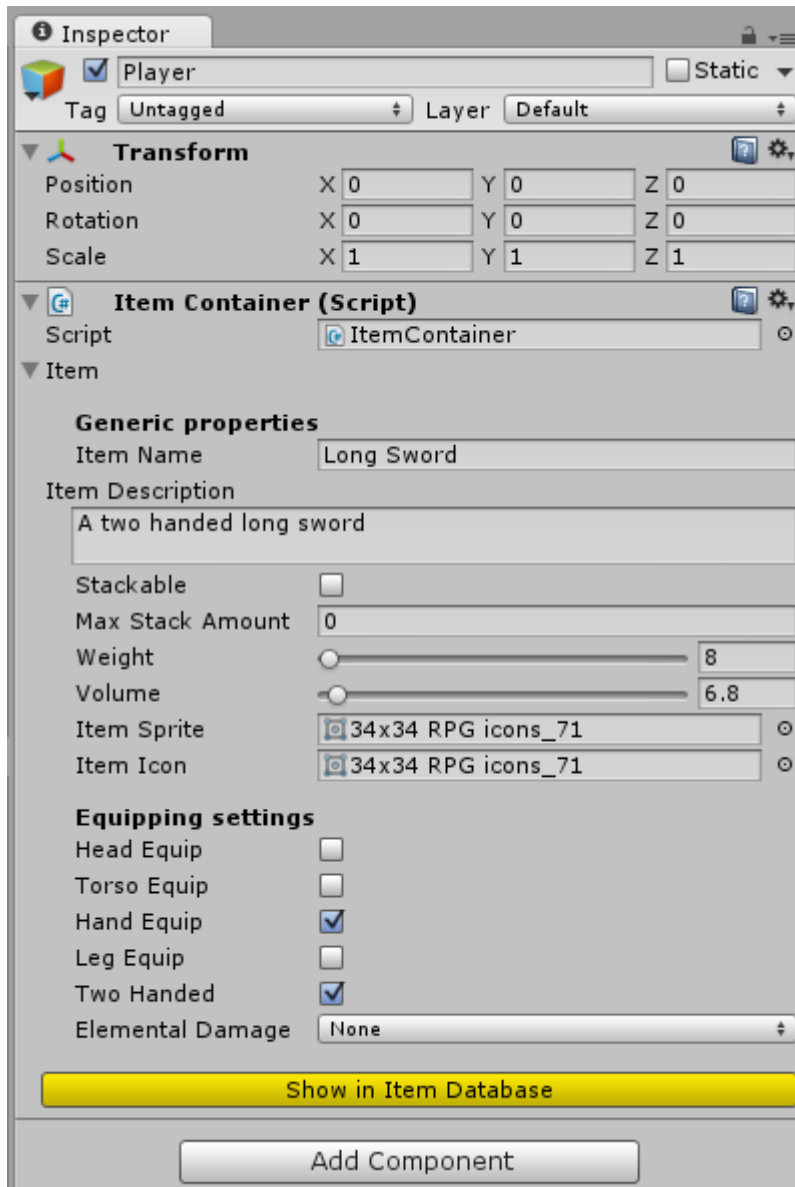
Inspector

Player
Static
Tag Untagged
Layer Default

Transform
Position X 0 Y 0 Z 0
Rotation X 0 Y 0 Z 0
Scale X 1 Y 1 Z 1

Item Container (Script)
Script ItemContainer
Item

Generic properties
Item Name Long Sword
Item Description
A two handed long sword
Stackable
Max Stack Amount 0
Weight 8
Volume 6.8
Item Sprite 34x34 RPG icons_71
Item Icon 34x34 RPG icons_71

Equipping settings
Head Equip
Torso Equip
Hand Equip
Leg Equip
Two Handed
Elemental Damage None

Show in Item Database

Add Component